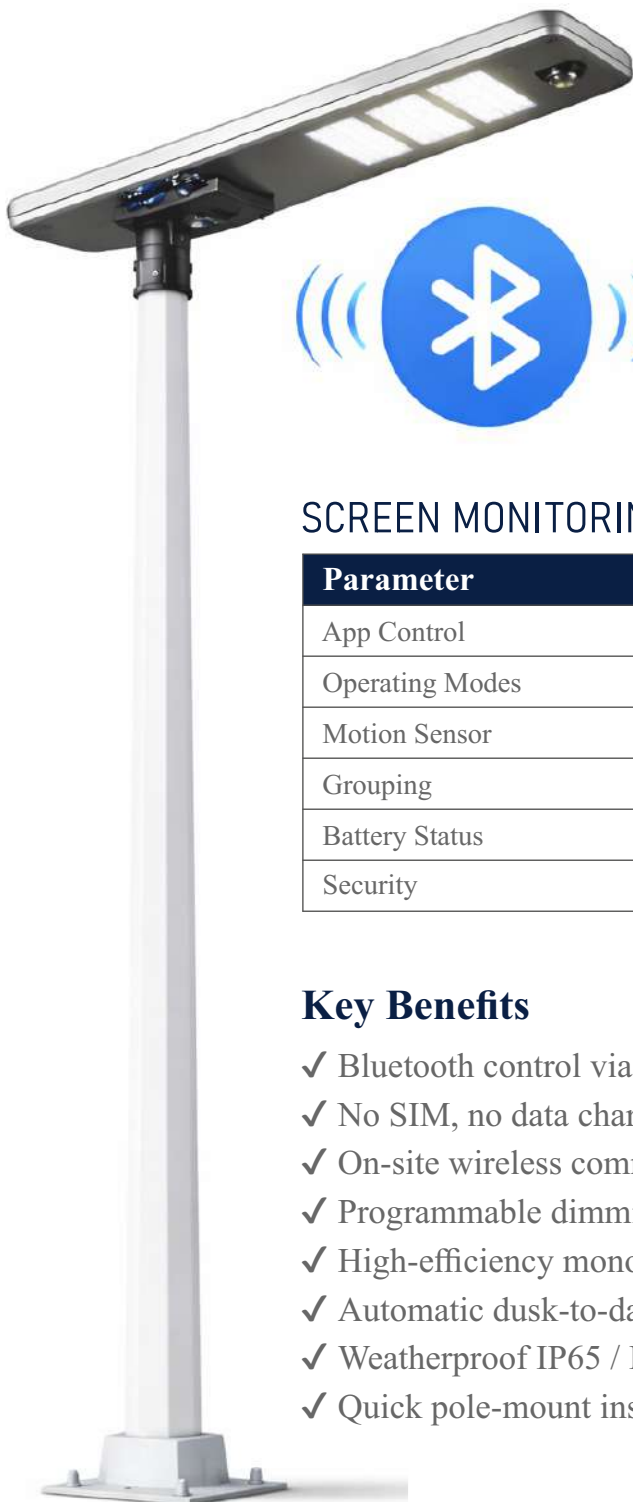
SCREEN MONITORI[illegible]

| Parameter |
|---|
| App Control |
| Operating Modes |
| Motion Sensor |
| Grouping |
| Battery Status |
| Security |

Key Benefits

✓ Bluetooth control via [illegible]
✓ No SIM, no data cha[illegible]
✓ On-site wireless com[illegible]
✓ Programmable dimm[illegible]
✓ High-efficiency mon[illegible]
✓ Automatic dusk-to-d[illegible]
✓ Weatherproof IP65 / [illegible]
✓ Quick pole-mount in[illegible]